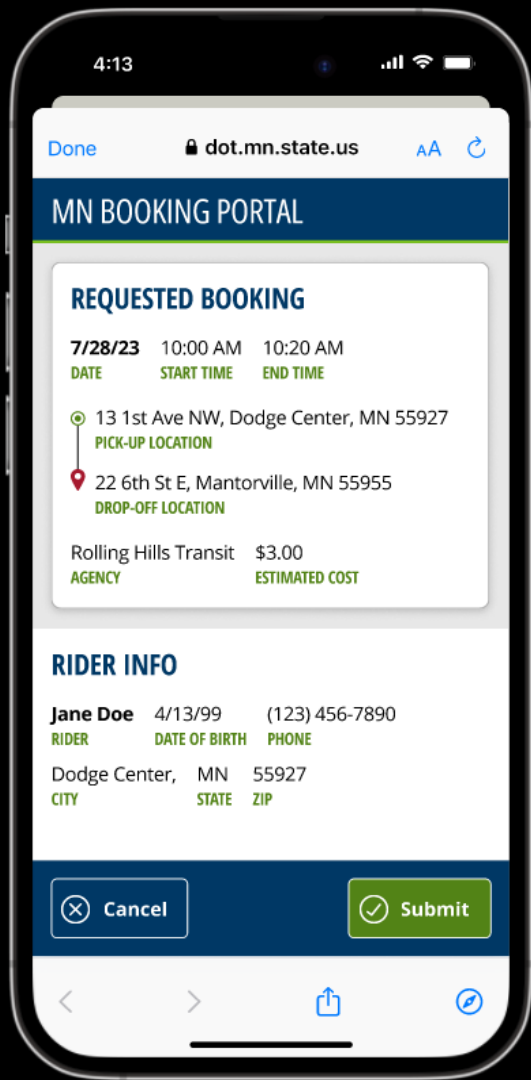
4:13

Done dot.mn.state.us AA

MN BOOKING PORTAL

REQUESTED BOOKING

7/28/23 10:00 AM 10:20 AM
DATE START TIME END TIME

13 1st Ave NW, Dodge Center, MN 55927
PICK-UP LOCATION

22 6th St E, Mantorville, MN 55955
DROP-OFF LOCATION

Rolling Hills Transit $3.00
AGENCY ESTIMATED COST

RIDER INFO

Jane Doe 4/13/99 (123) 456-7890
RIDER DATE OF BIRTH PHONE

Dodge Center, MN 55927
CITY STATE ZIP

Cancel

Submit